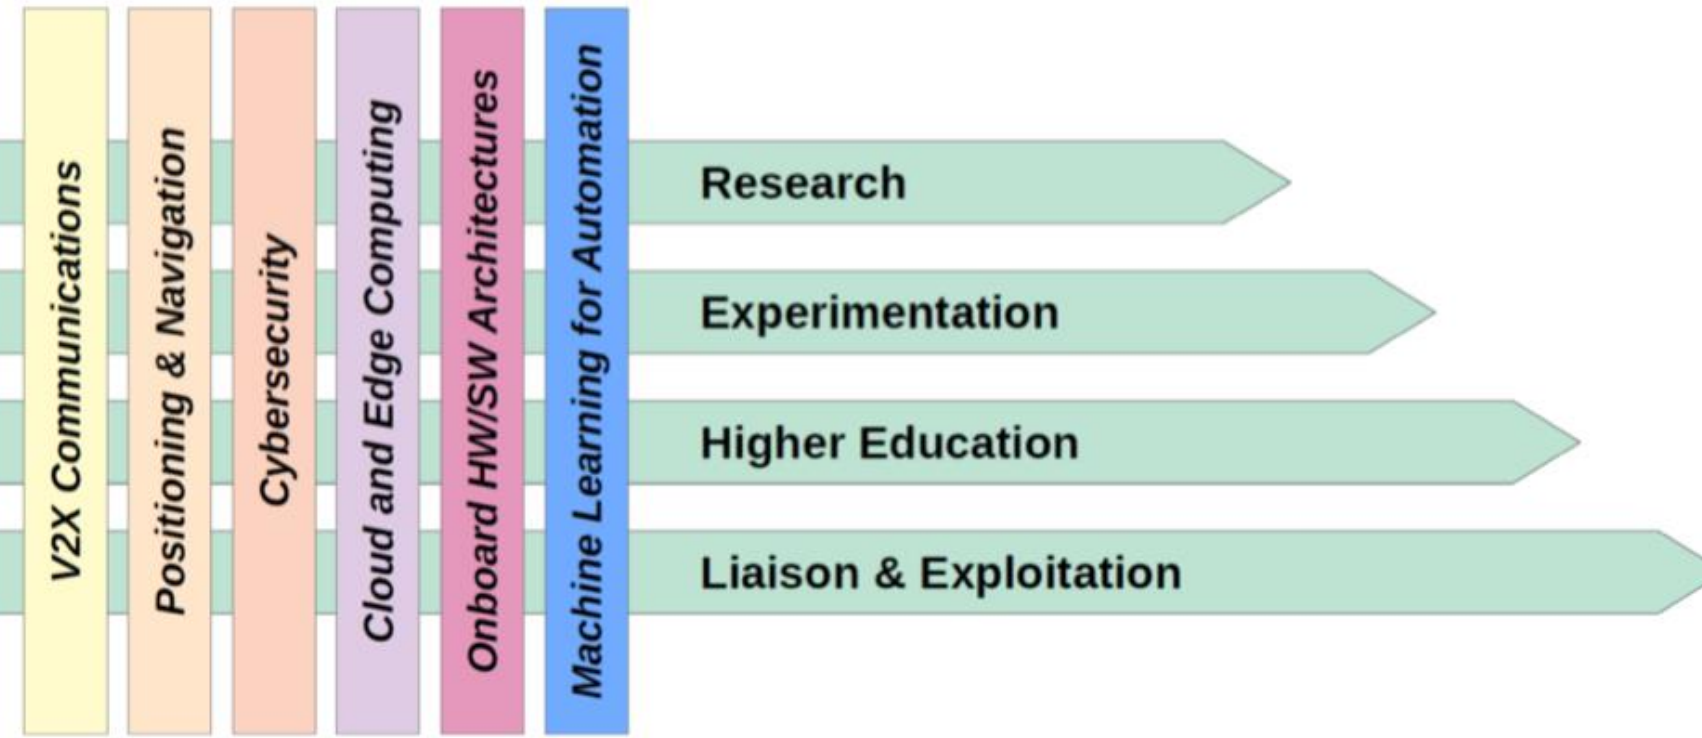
V2X Communications

Positioning & Navigation

Cybersecurity

Cloud and Edge Computing

Onboard HW/SW Architectures

Machine Learning for Automation

Research

Experimentation

Higher Education

Liaison & Exploitation